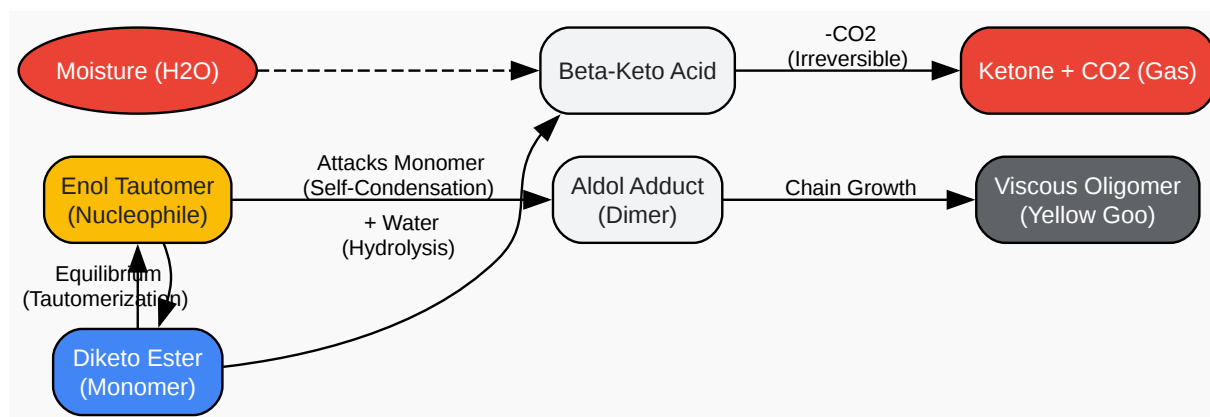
Moisture (H2O)

Beta-Keto Acid

-CO2
(Irreversible)

Ketone + CO2 (Gas)

Enol Tautomer
(Nucleophile)

Attacks Monomer
(Self-Condensation)

+ Water
(Hydrolysis)

Aldol Adduct
(Dimer)

Chain Growth

Viscous Oligomer
(Yellow Goo)

Equilibrium
(Tautomerization)

Diketo Ester
(Monomer)